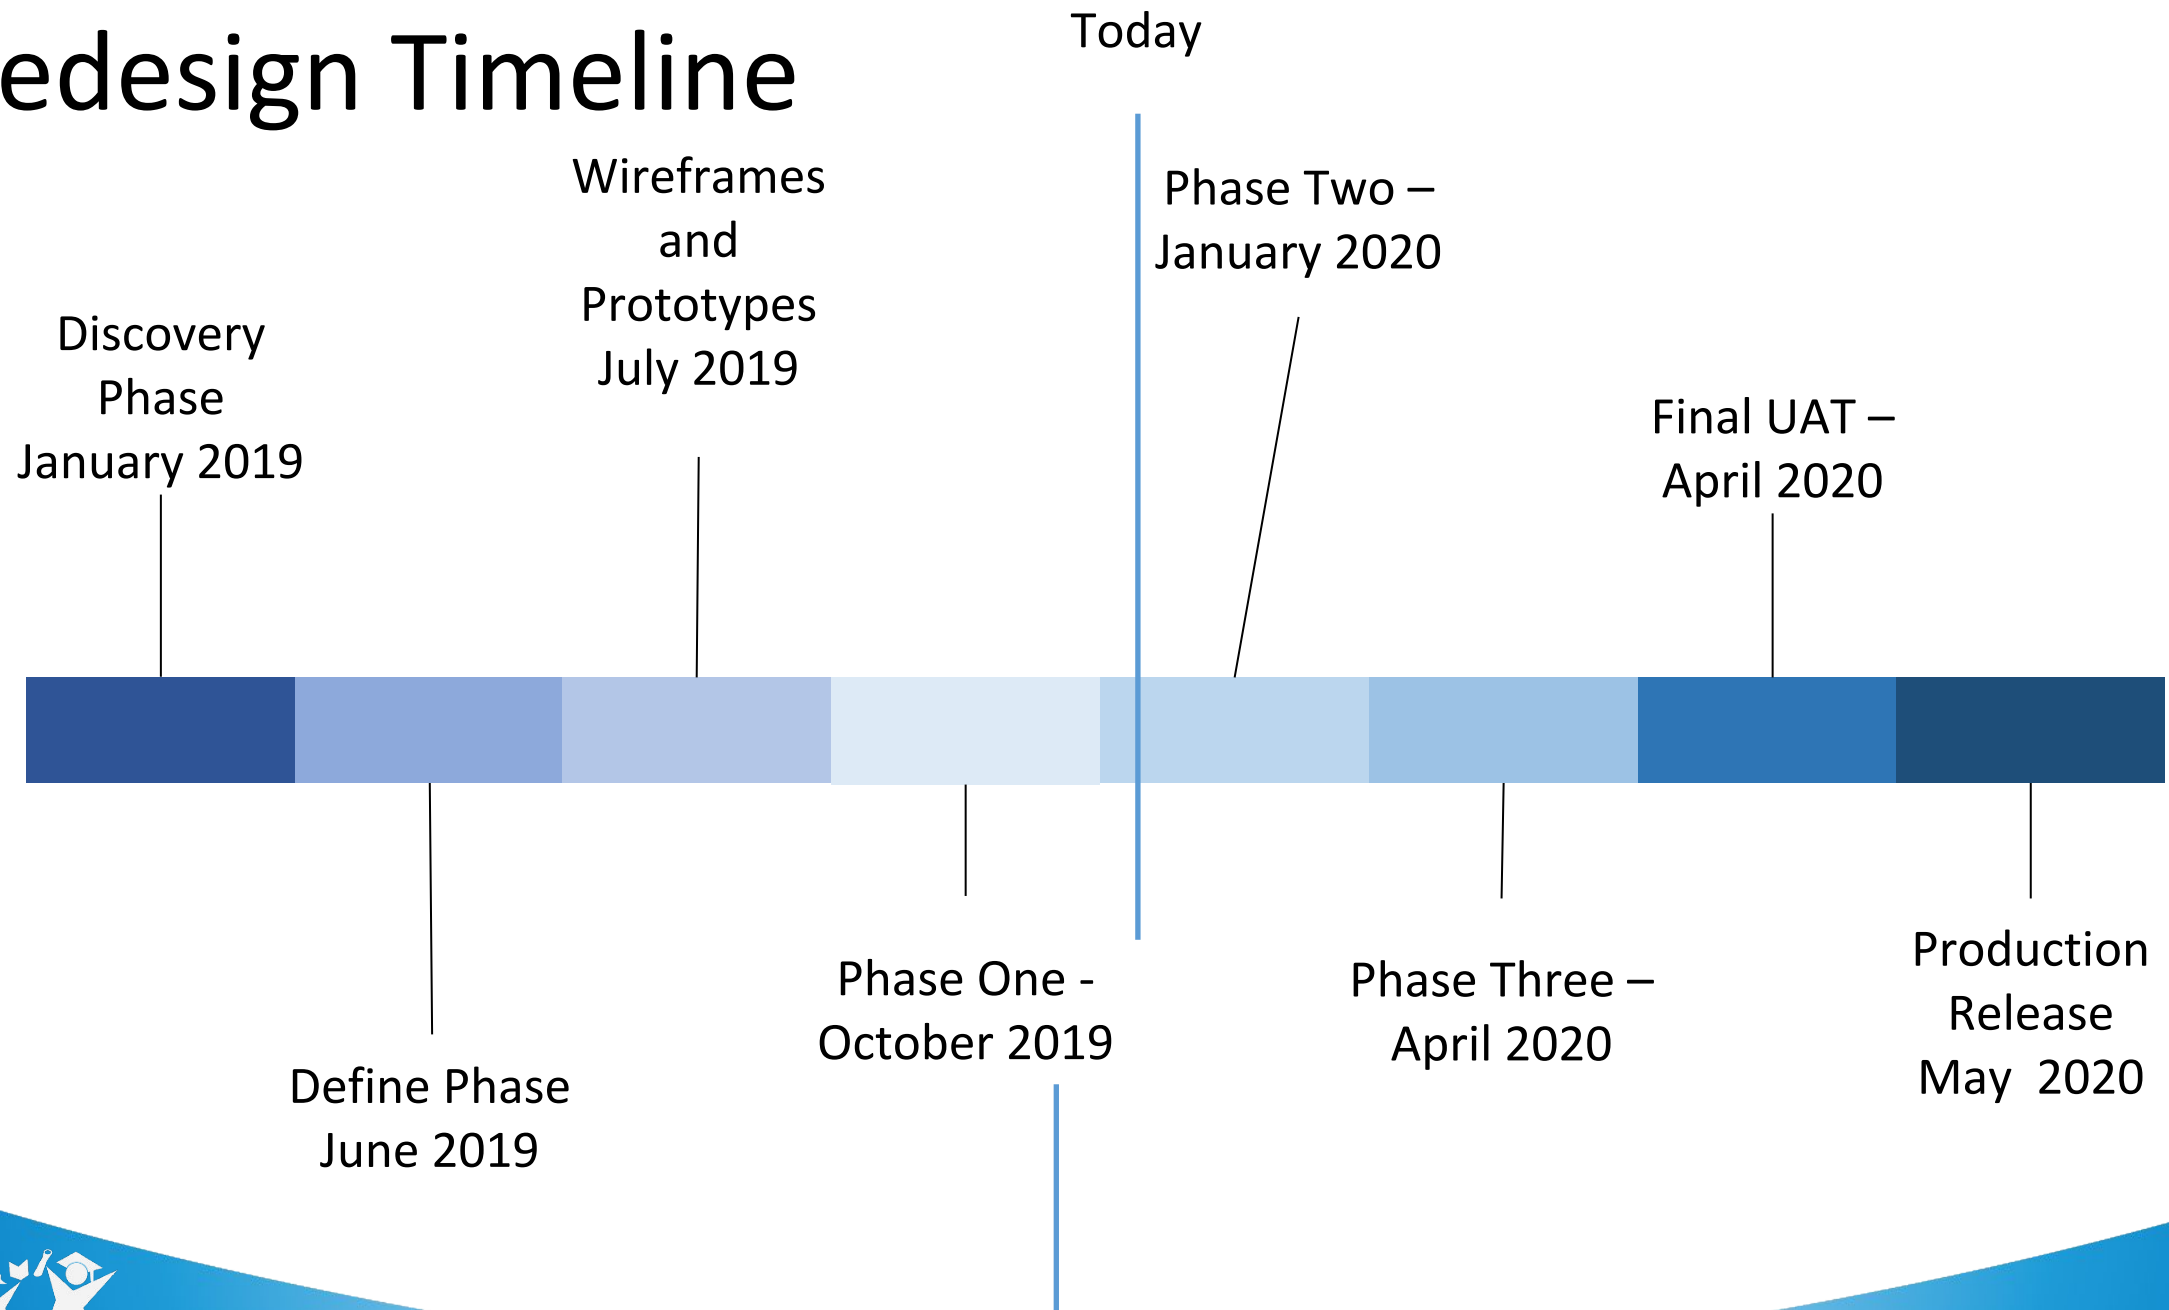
edesign Timeline

Today

Discovery Phase January 2019

Define Phase June 2019

Wireframes and Prototypes July 2019

Phase One - October 2019

Phase Two – January 2020

Phase Three – April 2020

Final UAT – April 2020

Production Release May 2020